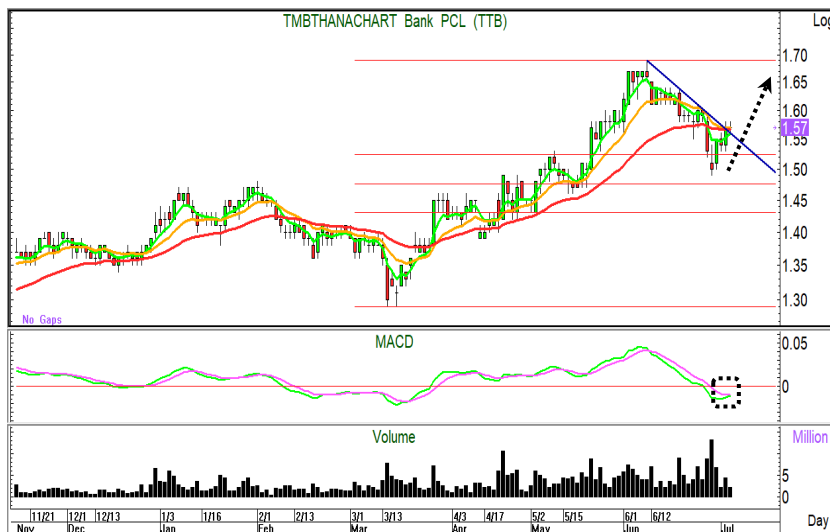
TMBTHANACHART Bank PCL (TTB)

Log

1.70
1.65
1.60
1.57
1.55
1.50
1.45
1.40
1.35
1.30

No Gaps

MACD

0.05
0

Volume

Million

5
0

11/21 12/1 12/13 1/3 1/16 2/1 2/13 3/1 3/13 4/3 4/17 5/2 5/15 6/1 6/12

Nov Dec Jan Feb Mar Apr May Jun Jul

Day